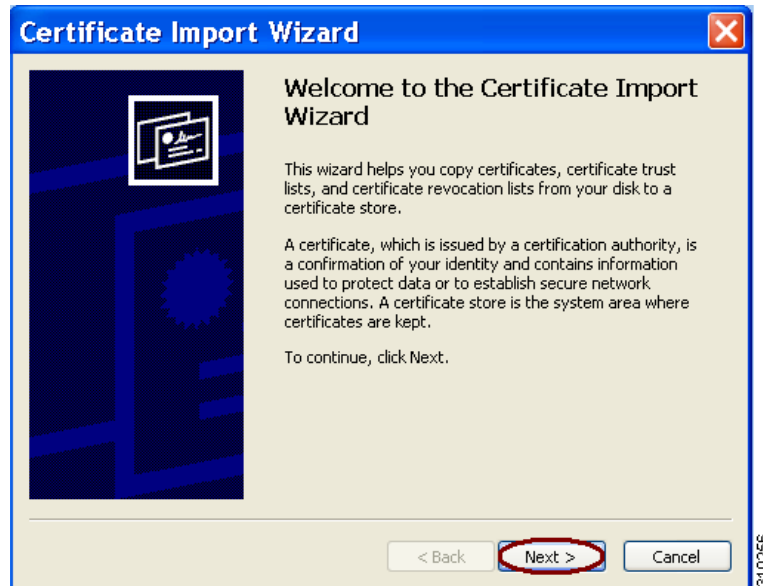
Certificate Import Wizard

Welcome to the Certificate Import Wizard

This wizard helps you copy certificates, certificate trust lists, and certificate revocation lists from your disk to a certificate store.

A certificate, which is issued by a certification authority, is a confirmation of your identity and contains information used to protect data or to establish secure network connections. A certificate store is the system area where certificates are kept.

To continue, click Next.

< Back
Next >
Cancel

210256